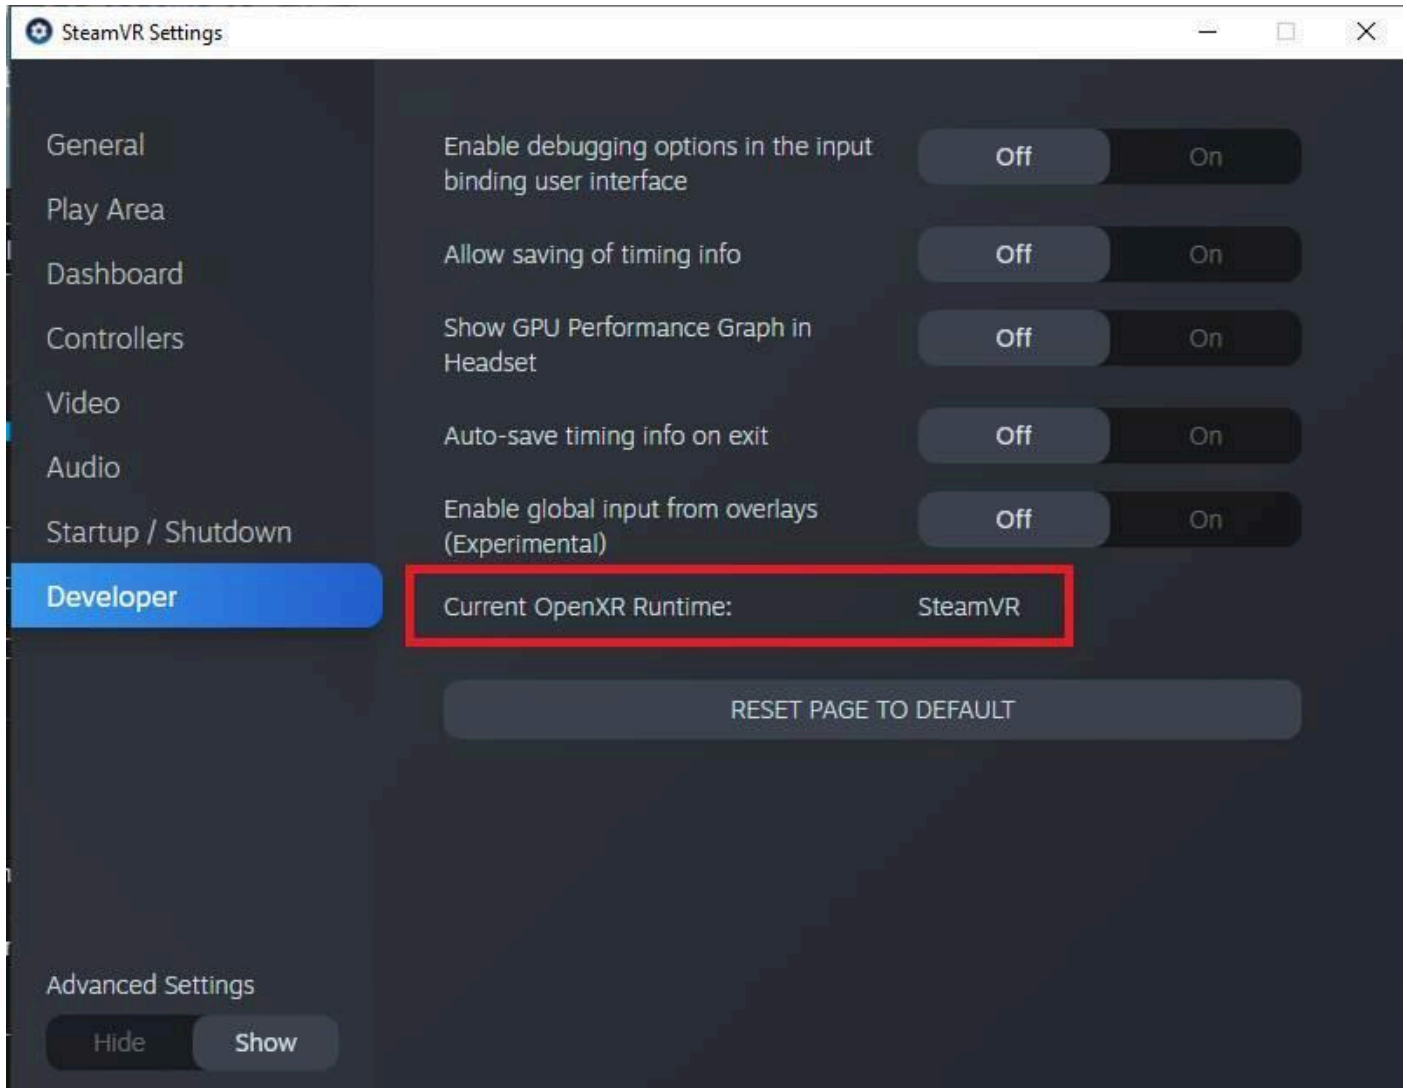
SteamVR Settings

General
Play Area
Dashboard
Controllers
Video
Audio
Startup / Shutdown
Developer

Enable debugging options in the input binding user interface
Off On

Allow saving of timing info
Off On

Show GPU Performance Graph in Headset
Off On

Auto-save timing info on exit
Off On

Enable global input from overlays (Experimental)
Off On

Current OpenXR Runtime: SteamVR

RESET PAGE TO DEFAULT

Advanced Settings
Hide Show